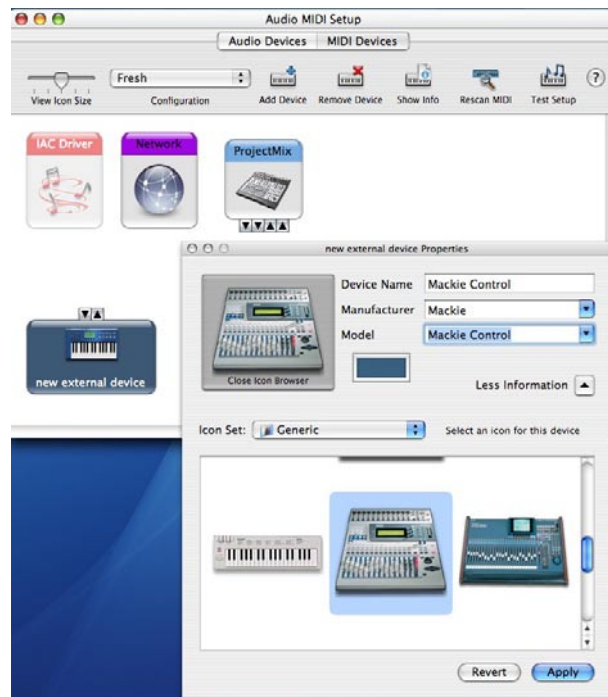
Audio MIDI Setup

Audio Devices | MIDI Devices

View Icon Size

Fresh

Configuration

Add Device

Remove Device

Show Info

Rescan MIDI

Test Setup

?

IAC Driver

Network

ProjectMix

new external device

new external device Properties

Device Name Mackie Control

Manufacturer Mackie

Model Mackie Control

Close Icon Browser

Less Information

Icon Set: Generic

Select an icon for this device

Revert

Apply